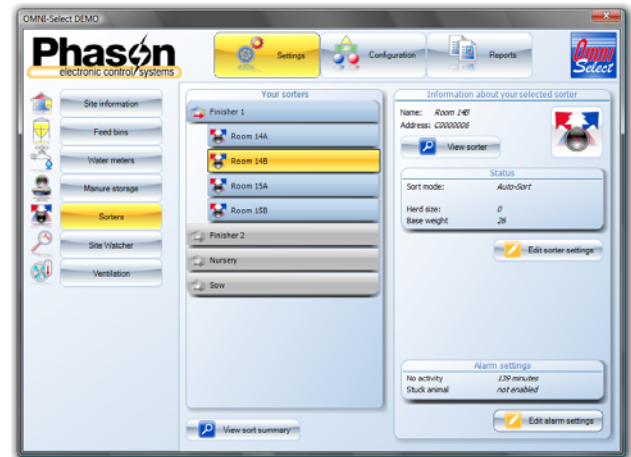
OMNI-Select DEMO

Phason
electronic control systems

Settings
Configuration
Reports

Omni Select

Site information
Feed bins
Water meters
Manure storage
Sorters
Site Watcher
Ventilation

Your sorters
Finisher 1
Room 14A
Room 14B
Room 15A
Room 15B
Finisher 2
Nursery
Sow

View sort summary

Information about your selected sorter
Name: Room 14B
Address: C0000006
View sorter

Status
Sort mode: Auto-Sort
Herd size: 0
Base weight 26

Edit sorter settings

Alarm settings
No activity 139 minutes
Stuck animal not enabled

Edit alarm settings